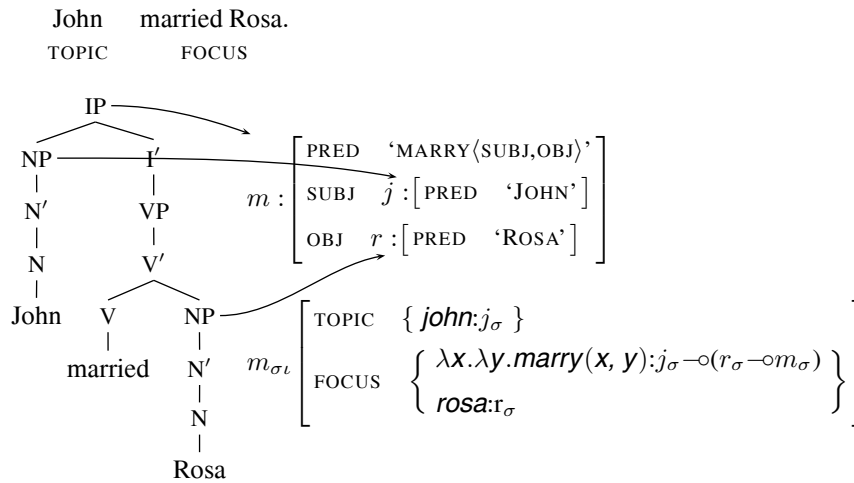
John married Rosa.
TOPIC FOCUS

IP
NP I′
N′ VP
N V′
John V NP
married N′
N
Rosa

$m$ : 
| | |
|---|---|
| PRED | 'MARRY⟨SUBJ,OBJ⟩' |
| SUBJ | $j$ : [PRED 'JOHN'] |
| OBJ | $r$ : [PRED 'ROSA'] |

$m_{\sigma\iota}$
| | |
|---|---|
| TOPIC | { *john*:$j_\sigma$ } |
| FOCUS | { $\lambda x.\lambda y.marry(x, y)$:$j_\sigma \multimap (r_\sigma \multimap m_\sigma)$ ; *rosa*:$r_\sigma$ } |